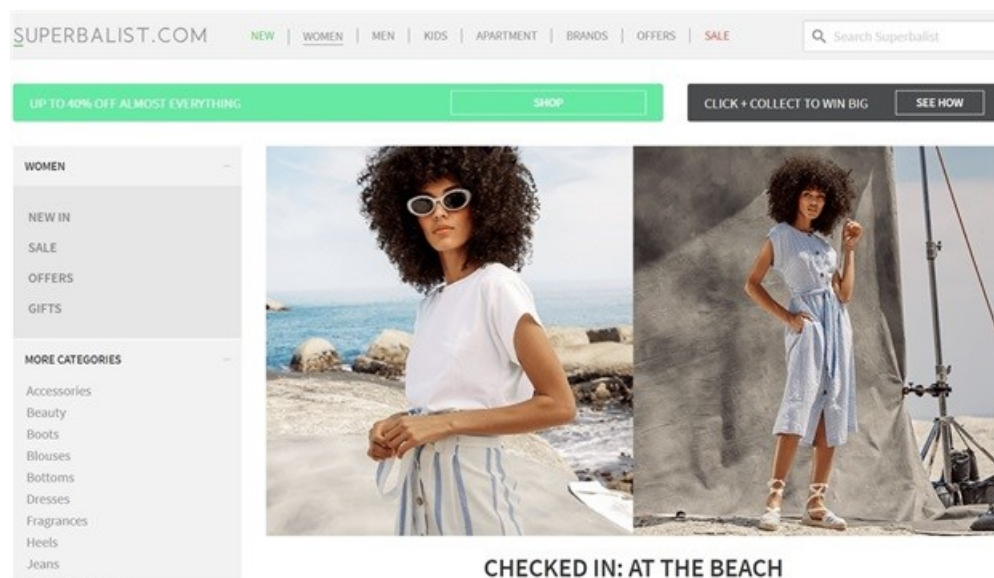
SUPERBALIST.COM

NEW | WOMEN | MEN | KIDS | APARTMENT | BRANDS | OFFERS | SALE

Search Superbalist

UP TO 40% OFF ALMOST EVERYTHING

SHOP

CLICK + COLLECT TO WIN BIG

SEE HOW

WOMEN

NEW IN

SALE

OFFERS

GIFTS

MORE CATEGORIES

Accessories
Beauty
Boots
Blouses
Bottoms
Dresses
Fragrances
Heels
Jeans

CHECKED IN: AT THE BEACH